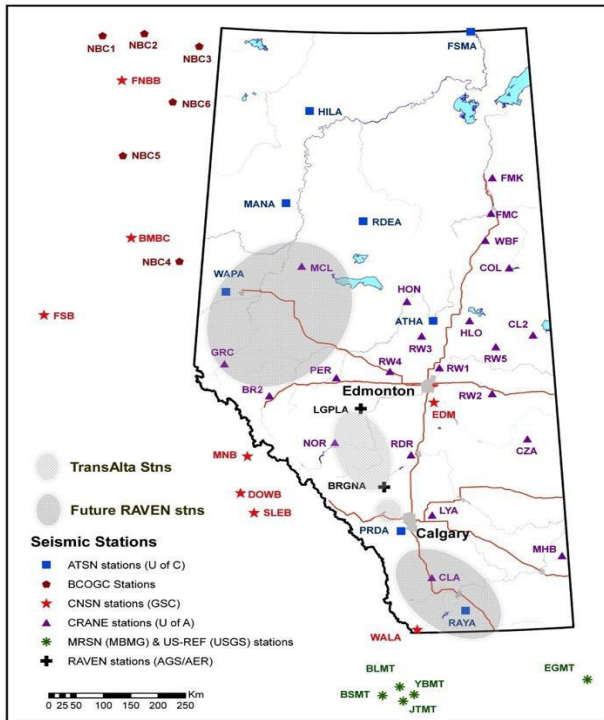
NBC1
NBC2
NBC3
FSMA
FNBB
NBC6
HILA
NBC5
FMK
MANA
RDEA
FMC
BMBC
WBF
NBC4
MCL
COL
WAPA
HON
FSB
ATHA
CL2
HLO
GRC
RW3
RW5
RW4
PER
RW1
Edmonton
BR2
RW2
LGPLA
EDM
NOR
RDR
CZA
MNB
TransAlta Stns
BRGNA
DOWB
Future RAVEN stns
SLEB
LYA
PRDA
Calgary
Seismic Stations
ATSN stations (U of C)
MHB
BCOGC Stations
CLA
CNSN stations (GSC)
CRANE stations (U of A)
RAYA
WALA
MRSN (MBMG) & US-REF (USGS) stations
RAVEN stations (AGS/AER)
BLMT
EGMT
YBMT
BSMT
JTMT
Km
0 25 50 100 150 200 250